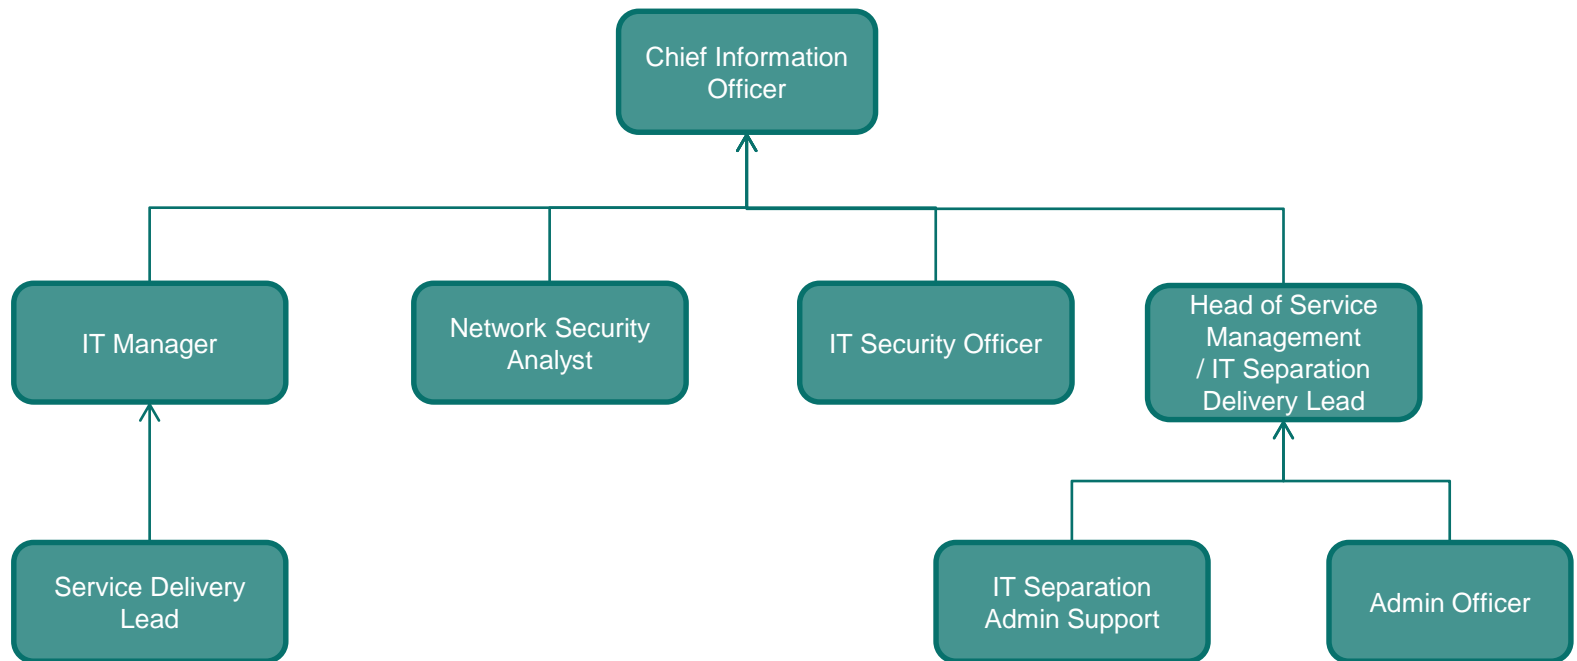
Chief Information Officer

IT Manager

Network Security Analyst

IT Security Officer

Head of Service Management / IT Separation Delivery Lead

Service Delivery Lead

IT Separation Admin Support

Admin Officer